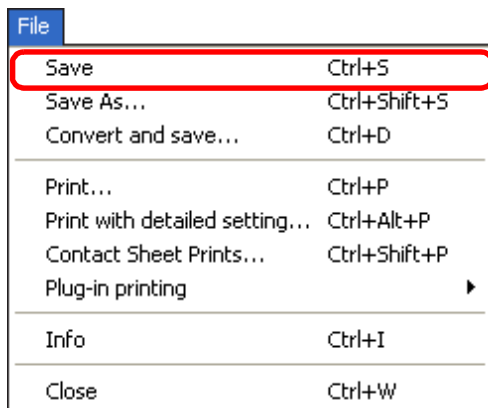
File

Save Ctrl+S
Save As... Ctrl+Shift+S
Convert and save... Ctrl+D

Print... Ctrl+P
Print with detailed setting... Ctrl+Alt+P
Contact Sheet Prints... Ctrl+Shift+P
Plug-in printing

Info Ctrl+I

Close Ctrl+W